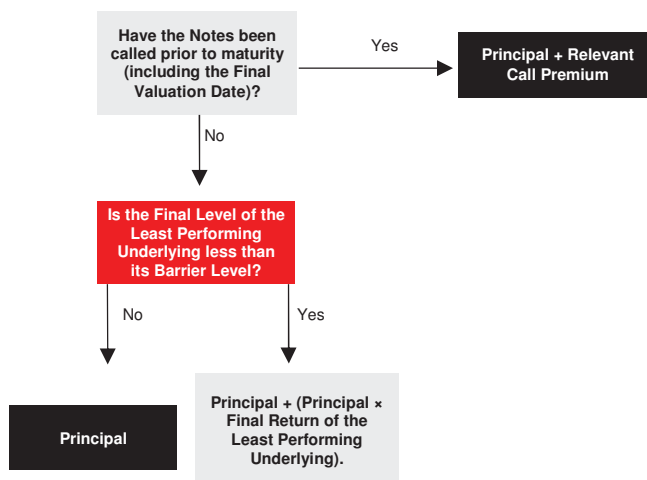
Have the Notes been called prior to maturity (including the Final Valuation Date)?

Yes

Principal + Relevant Call Premium

No

Is the Final Level of the Least Performing Underlying less than its Barrier Level?

No

Yes

Principal

Principal + (Principal × Final Return of the Least Performing Underlying).